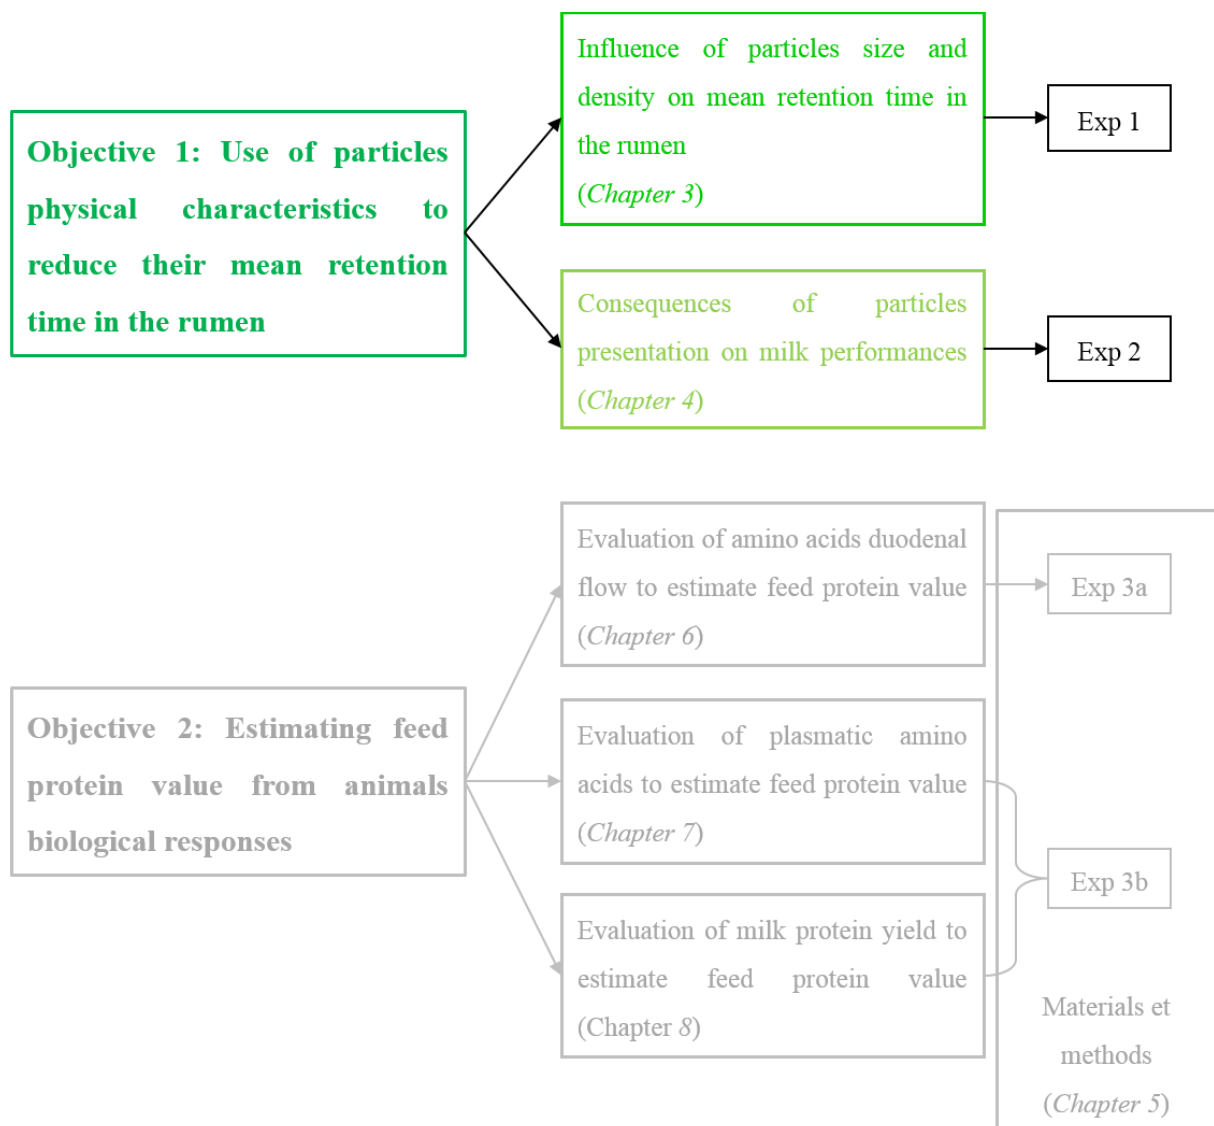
Objective 1: Use of particles physical characteristics to reduce their mean retention time in the rumen

Influence of particles size and density on mean retention time in the rumen
(*Chapter 3*)

Exp 1

Consequences of particles presentation on milk performances
(*Chapter 4*)

Exp 2

Objective 2: Estimating feed protein value from animals biological responses

Evaluation of amino acids duodenal flow to estimate feed protein value
(*Chapter 6*)

Exp 3a

Evaluation of plasmatic amino acids to estimate feed protein value
(*Chapter 7*)

Evaluation of milk protein yield to estimate feed protein value
(Chapter *8*)

Exp 3b

Materials et methods
(*Chapter 5*)